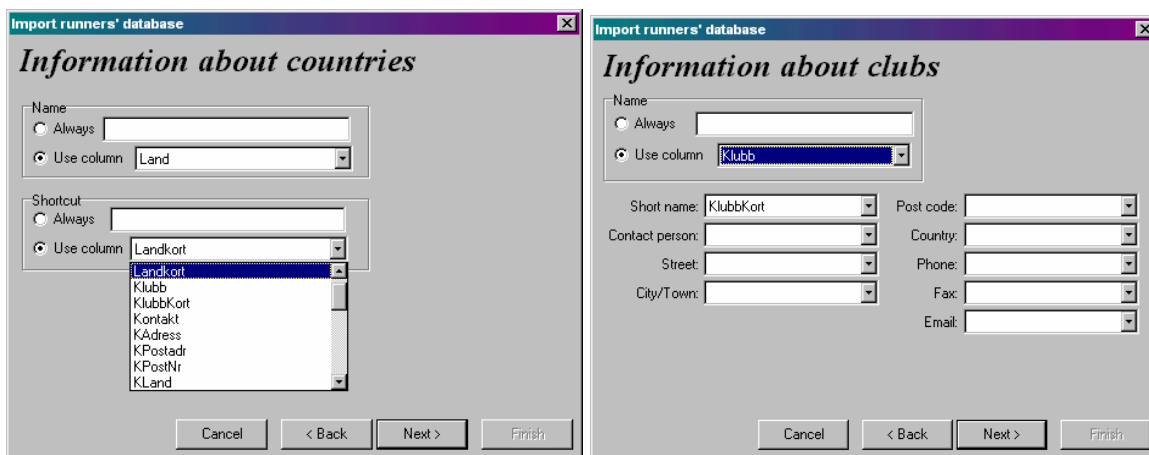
Import runners' database

Information about countries

Name
Always
Use column Land

Shortcut
Always
Use column Landkort

Landkort
Klubb
KlubbKort
Kontakt
KAdress
KPostadr
KPostNr
KLand

Cancel
< Back
Next >
Finish

Import runners' database

Information about clubs

Name
Always
Use column Klubb

Short name: KlubbKort
Contact person:
Street:
City/Town:
Post code:
Country:
Phone:
Fax:
Email:

Cancel
< Back
Next >
Finish